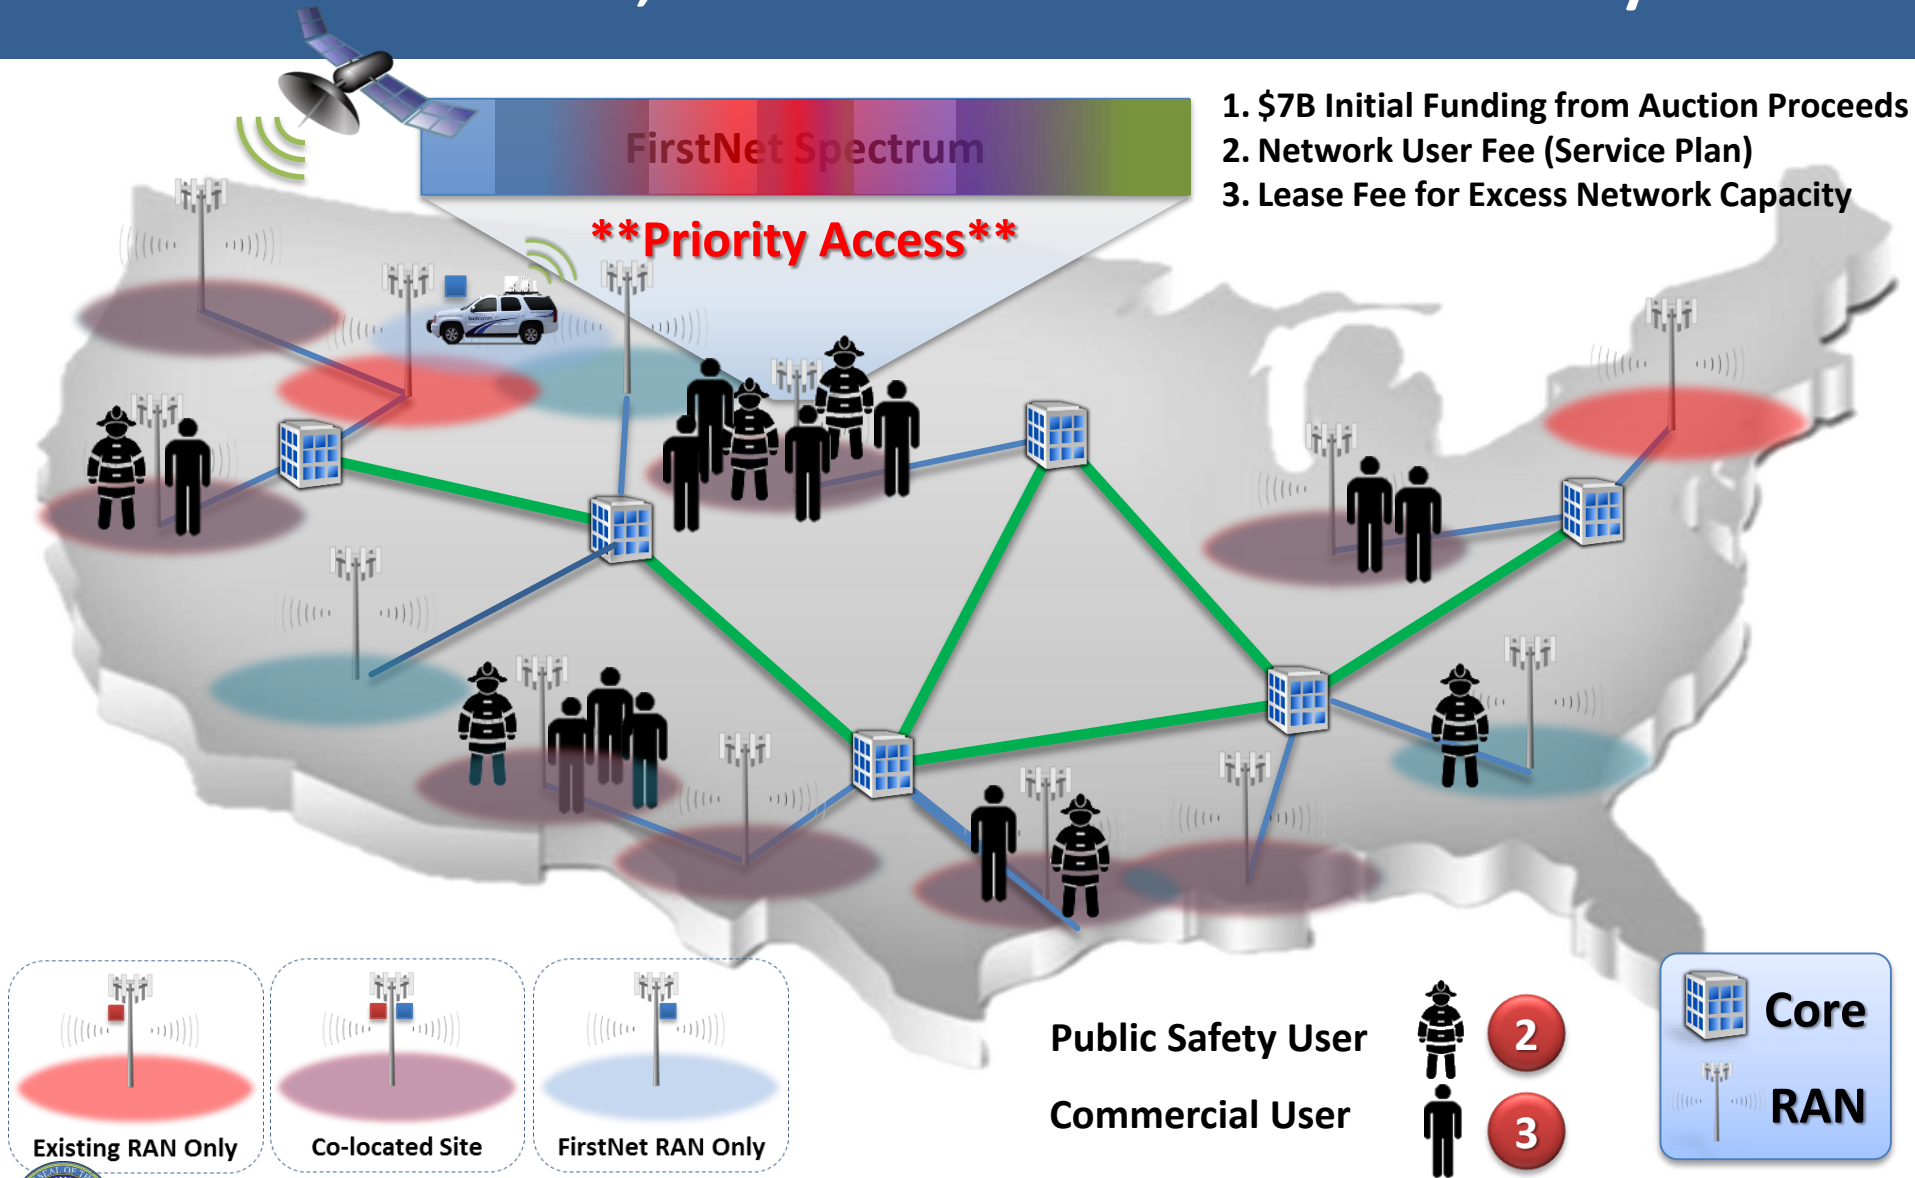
FirstNet Spectrum

**Priority Access**

1. \$7B Initial Funding from Auction Proceeds
2. Network User Fee (Service Plan)
3. Lease Fee for Excess Network Capacity

Existing RAN Only

Co-located Site

FirstNet RAN Only

Public Safety User 2

Commercial User 3

Core

RAN